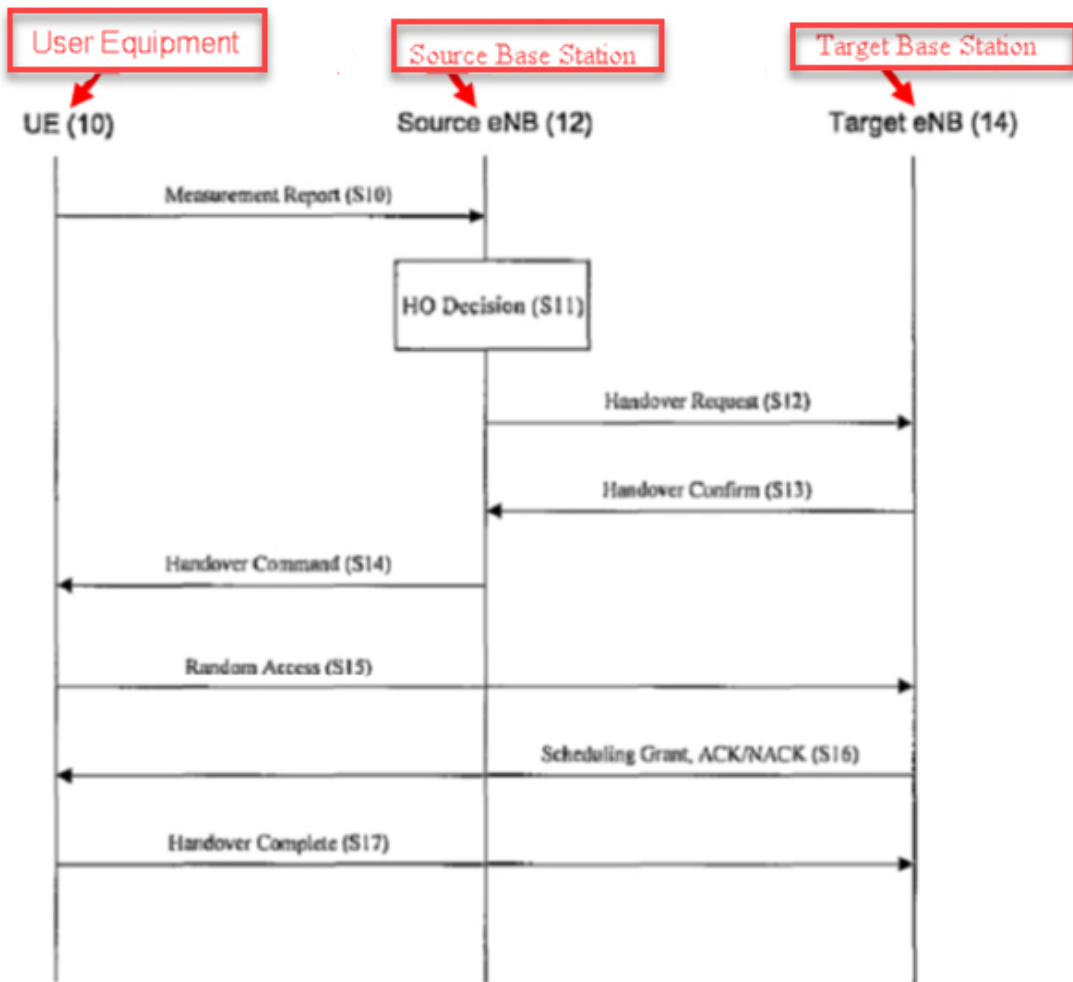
User Equipment

Source Base Station

Target Base Station

UE (10)

Source eNB (12)

Target eNB (14)

Measurement Report (S10)

HO Decision (S11)

Handover Request (S12)

Handover Confirm (S13)

Handover Command (S14)

Random Access (S15)

Scheduling Grant, ACK/NACK (S16)

Handover Complete (S17)